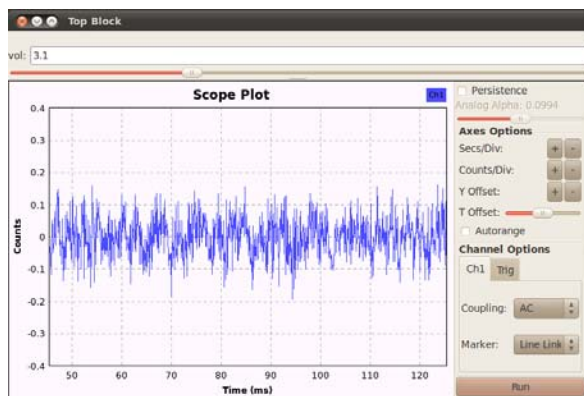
Top Block

vol: 3.1

Scope Plot

Ch1

0.4
0.3
0.2
0.1
0
-0.1
-0.2
-0.3
-0.4

Counts

50 60 70 80 90 100 110 120

Time (ms)

Persistence
Analog Alpha: 0.0994

Axes Options
Secs/Div: + -
Counts/Div: + -
Y Offset: + -
T Offset:
Autorange

Channel Options
Ch1 Trig

Coupling: AC
Marker: Line Link

Run